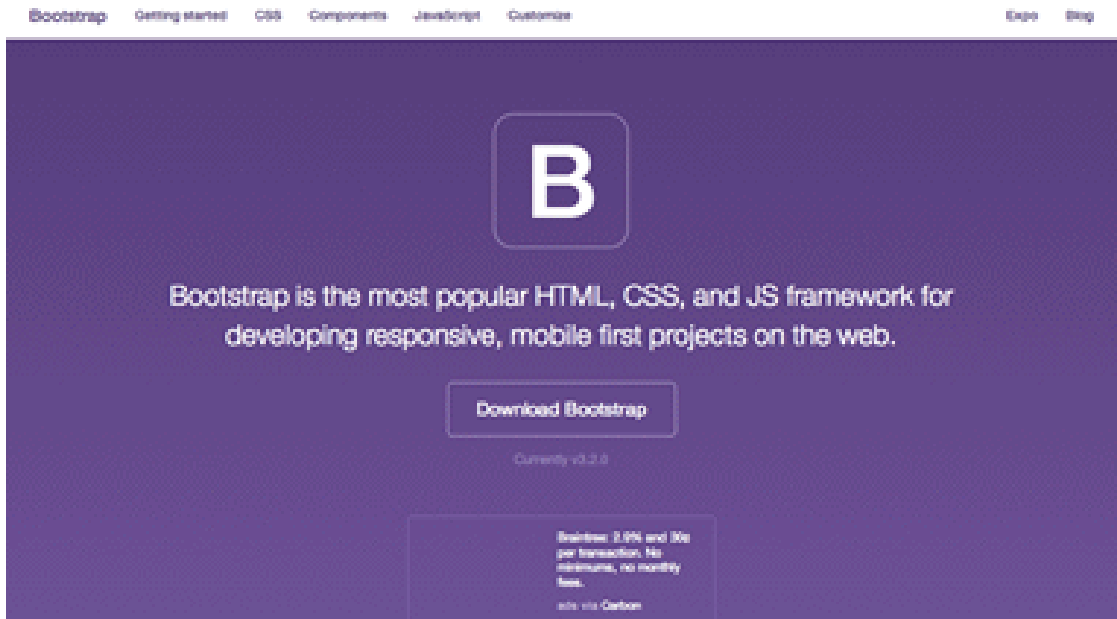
Bootstrap Getting started CSS Components JavaScript Customize Expo Blog

B

Bootstrap is the most popular HTML, CSS, and JS framework for developing responsive, mobile first projects on the web.

Download Bootstrap

Currently v3.2.0

Braintree: 2.9% and 30¢ per transaction. No minimums, no monthly fees.

ads via Carbon